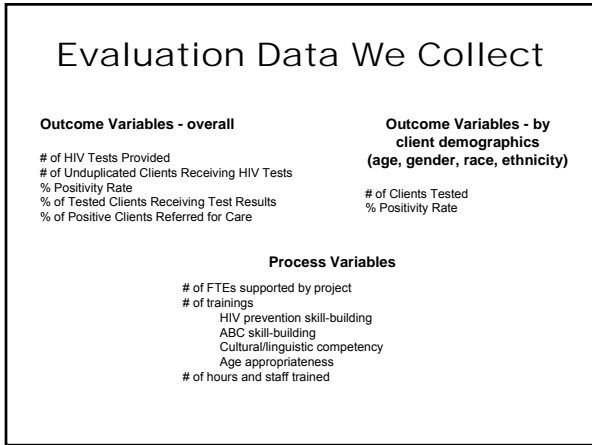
Evaluation Data We Collect

**Outcome Variables - overall**

# of HIV Tests Provided
# of Unduplicated Clients Receiving HIV Tests
% Positivity Rate
% of Tested Clients Receiving Test Results
% of Positive Clients Referred for Care

**Outcome Variables - by client demographics (age, gender, race, ethnicity)**

# of Clients Tested
% Positivity Rate

**Process Variables**

# of FTEs supported by project
# of trainings
HIV prevention skill-building
ABC skill-building
Cultural/linguistic competency
Age appropriateness
# of hours and staff trained